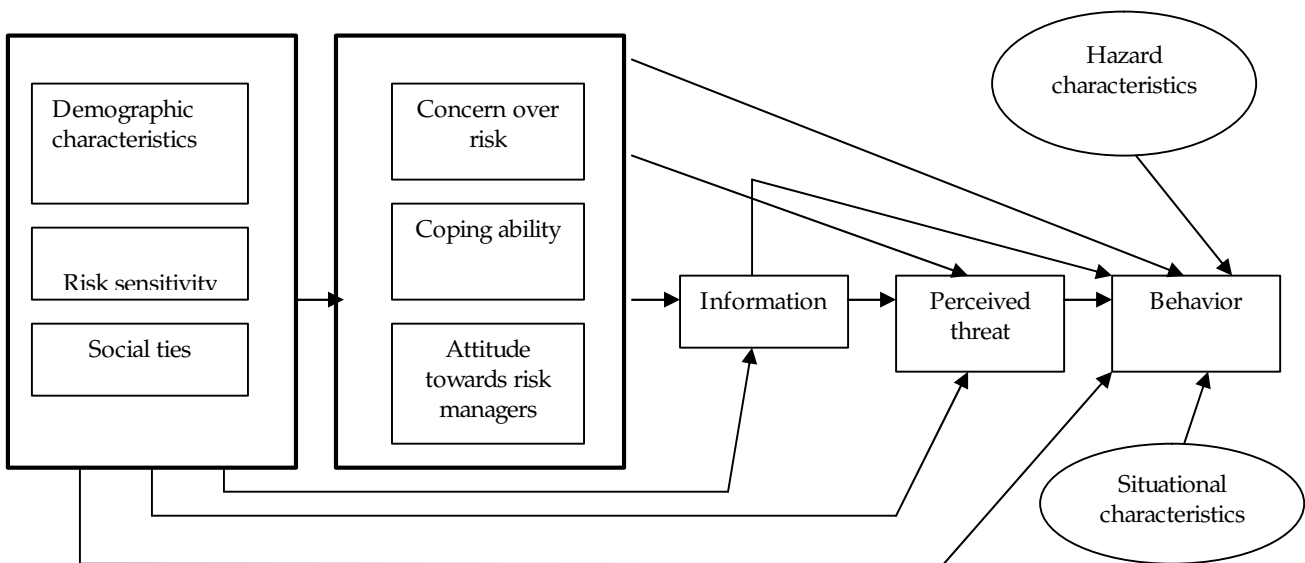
Demographic characteristics

Risk sensitivity

Social ties

Concern over risk

Coping ability

Attitude towards risk managers

Information

Perceived threat

Behavior

Hazard characteristics

Situational characteristics